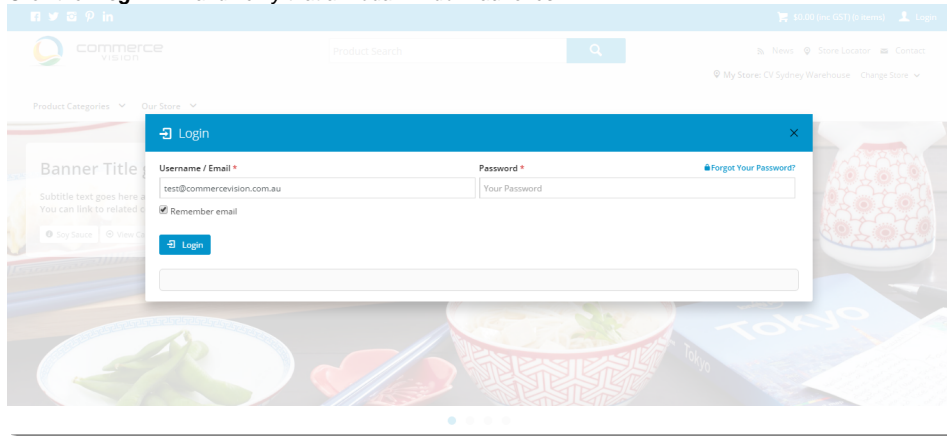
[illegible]

$0.00 (inc GST) (0 items) Login

commerce VISION

Product Search

News Store Locator Contact

My Store: CV Sydney Warehouse Change Store

Product Categories Our Store

Banner Title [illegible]

Subtitle text goes here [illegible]
You can link to related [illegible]

Soy Sauce View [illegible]

Login

Username / Email *

test@commercevision.com.au

Remember email

Password *

Forgot Your Password?

Your Password

Login

Tokyo